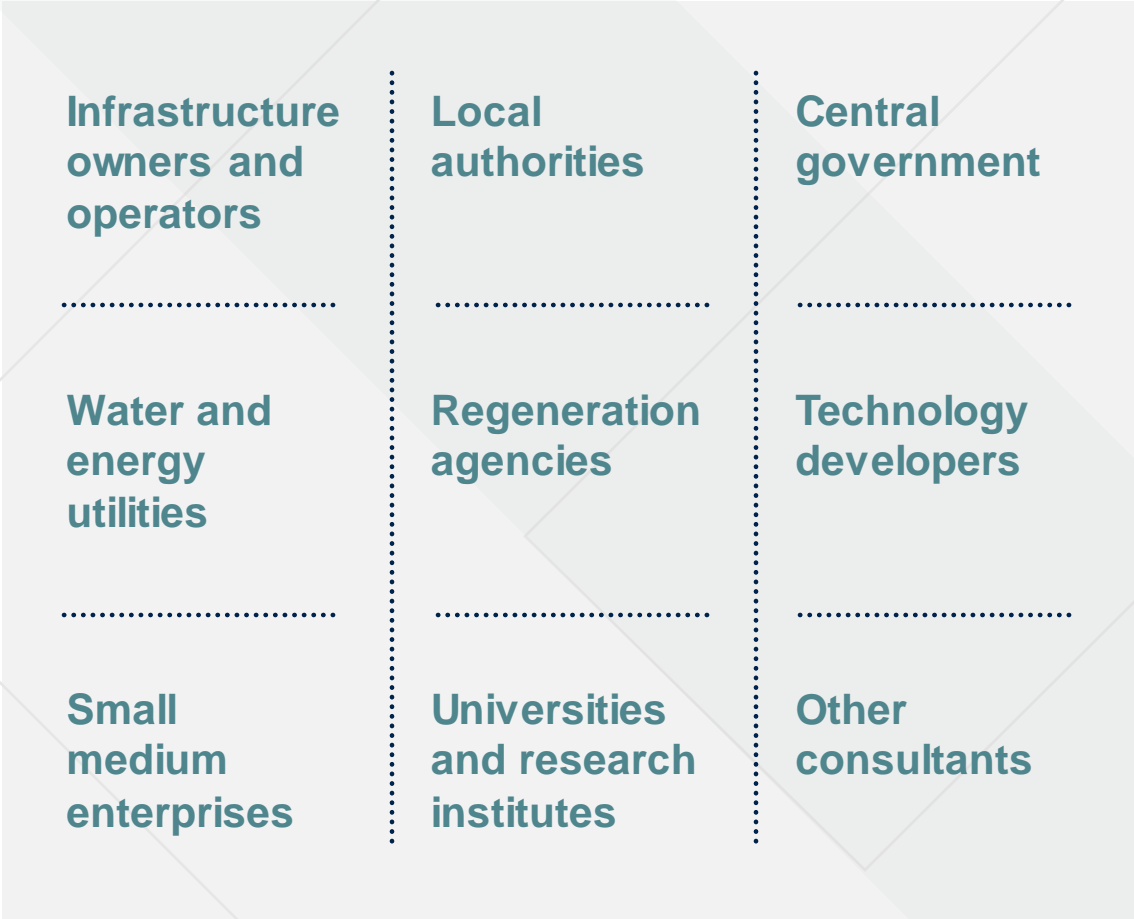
| | | |
|---|---|---|
| Infrastructure owners and operators | Local authorities | Central government |
| Water and energy utilities | Regeneration agencies | Technology developers |
| Small medium enterprises | Universities and research institutes | Other consultants |